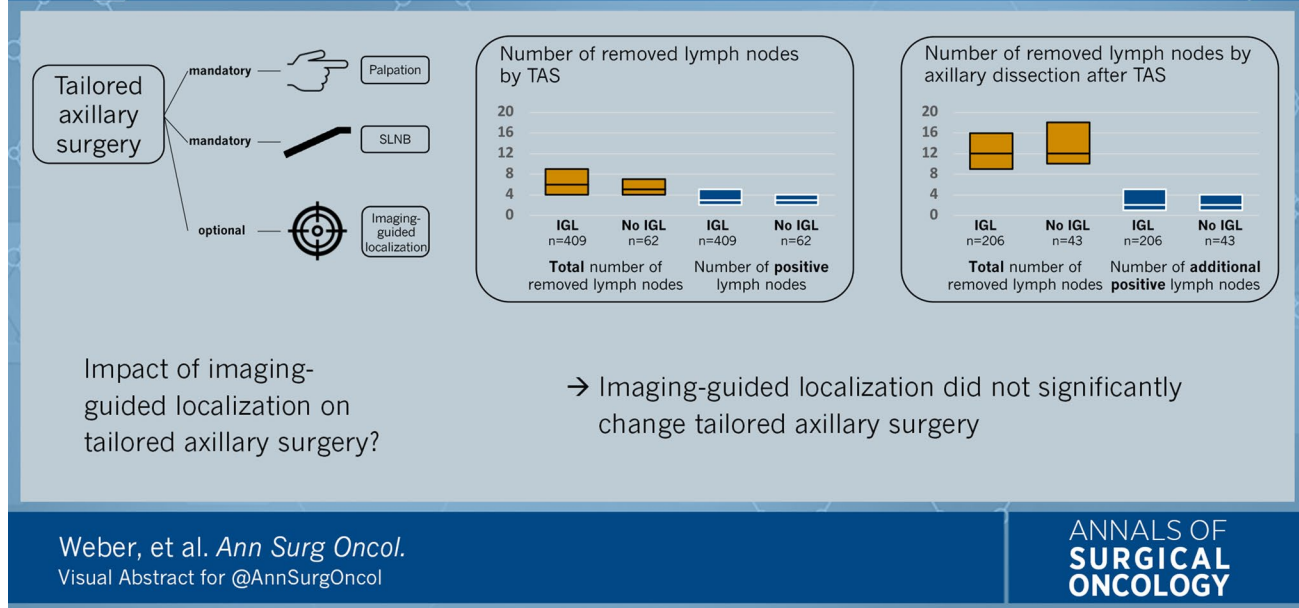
Tailored axillary surgery

mandatory — Palpation

mandatory — SLNB

optional — Imaging-guided localization

Number of removed lymph nodes by TAS

20
16
12
8
4
0

IGL n=409
No IGL n=62
IGL n=409
No IGL n=62

**Total** number of removed lymph nodes
Number of **positive** lymph nodes

Number of removed lymph nodes by axillary dissection after TAS

20
16
12
8
4
0

IGL n=206
No IGL n=43
IGL n=206
No IGL n=43

**Total** number of removed lymph nodes
Number of **additional positive** lymph nodes

Impact of imaging-guided localization on tailored axillary surgery?

→ Imaging-guided localization did not significantly change tailored axillary surgery

Weber, et al. *Ann Surg Oncol.*
Visual Abstract for @AnnSurgOncol

ANNALS OF SURGICAL ONCOLOGY